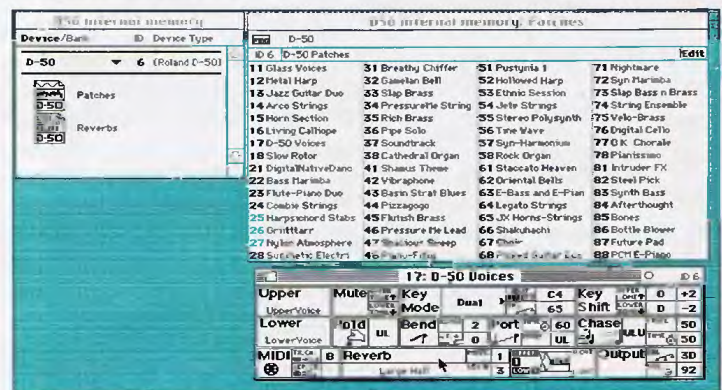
D50 internal memory

Device/Bank ID Device Type

D-50 6 (Roland D-50)

Patches

Reverbs

D50 internal memory: Patches

D-50

ID 6 D-50 Patches Edit

| | | | |
|---|---|---|---|
| 11 Glass Voices | 31 Breathy Chiffer | 51 Pustynia 1 | 71 Nightmare |
| 12 Metal Harp | 32 Gamelan Bell | 52 Hollowed Harp | 72 Syn Marimba |
| 13 Jazz Guitar Duo | 33 Slap Brass | 53 Ethnic Session | 73 Slap Bass n Brass |
| 14 Arco Strings | 34 Pressurelle String | 54 Jete Strings | 74 String Ensemble |
| 15 Horn Section | 35 Rich Brass | 55 Stereo Polysynth | 75 Velo-Brass |
| 16 Living Calliope | 36 Pipe Solo | 56 Tine Wave | 76 Digital Cello |
| 17 D-50 Voices | 37 Soundtrack | 57 Syn-Harmonium | 77 O K Chorale |
| 18 Slow Rotor | 38 Cathedral Organ | 58 Rock Organ | 78 Pianissimo |
| 21 DigitalNativeDanc | 41 Shamus Three | 61 Staccato Heaven | 81 Intruder FX |
| 22 Bass Marimba | 42 Vibraphone | 62 Oriental Bells | 82 Steel Pick |
| 23 Flute-Piano Duo | 43 Basin Strat Blues | 63 E-Bass and E-Pian | 83 Synth Bass |
| 24 Combie Strings | 44 Pizzagogo | 64 Legato Strings | 84 Afterthought |
| 25 Harpsichord Stabs | 45 Flutish Brass | 65 JX Horns-Strings | 85 Bones |
| 26 Griittarr | 46 Pressure Me Lead | 66 Shakuhachi | 86 Bottle Blower |
| 27 Nylon Atmosphere | 47 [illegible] Sweep | 67 Choir | 87 Future Pad |
| 28 Synthetic Electri | 48 Piano-Fifths | 68 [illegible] | 88 PCM E-Piano |

17: D-50 Voices

ID 6

Upper UpperVoice Mute Key Mode Dual C4 65 Key Shift 0 +2 D -2

Lower LowerVoice Hold UL Bend 2 0 Port 60 UL Chase ULU 50 50

MIDI B Reverb Large Hall 1 3 Output 30 92